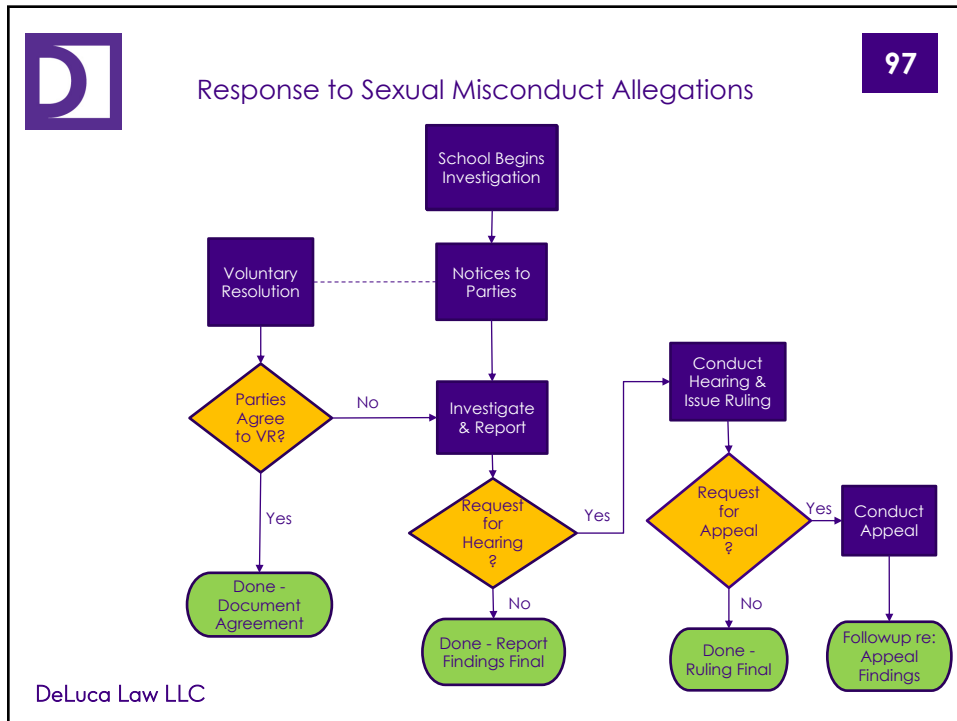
97

Response to Sexual Misconduct Allegations

School Begins Investigation

Voluntary Resolution

Notices to Parties

Parties Agree to VR?

No

Investigate & Report

Conduct Hearing & Issue Ruling

Yes

Request for Hearing ?

Yes

Request for Appeal ?

Yes

Conduct Appeal

No

No

Done - Document Agreement

Done - Report Findings Final

Done - Ruling Final

Followup re: Appeal Findings

DeLuca Law LLC